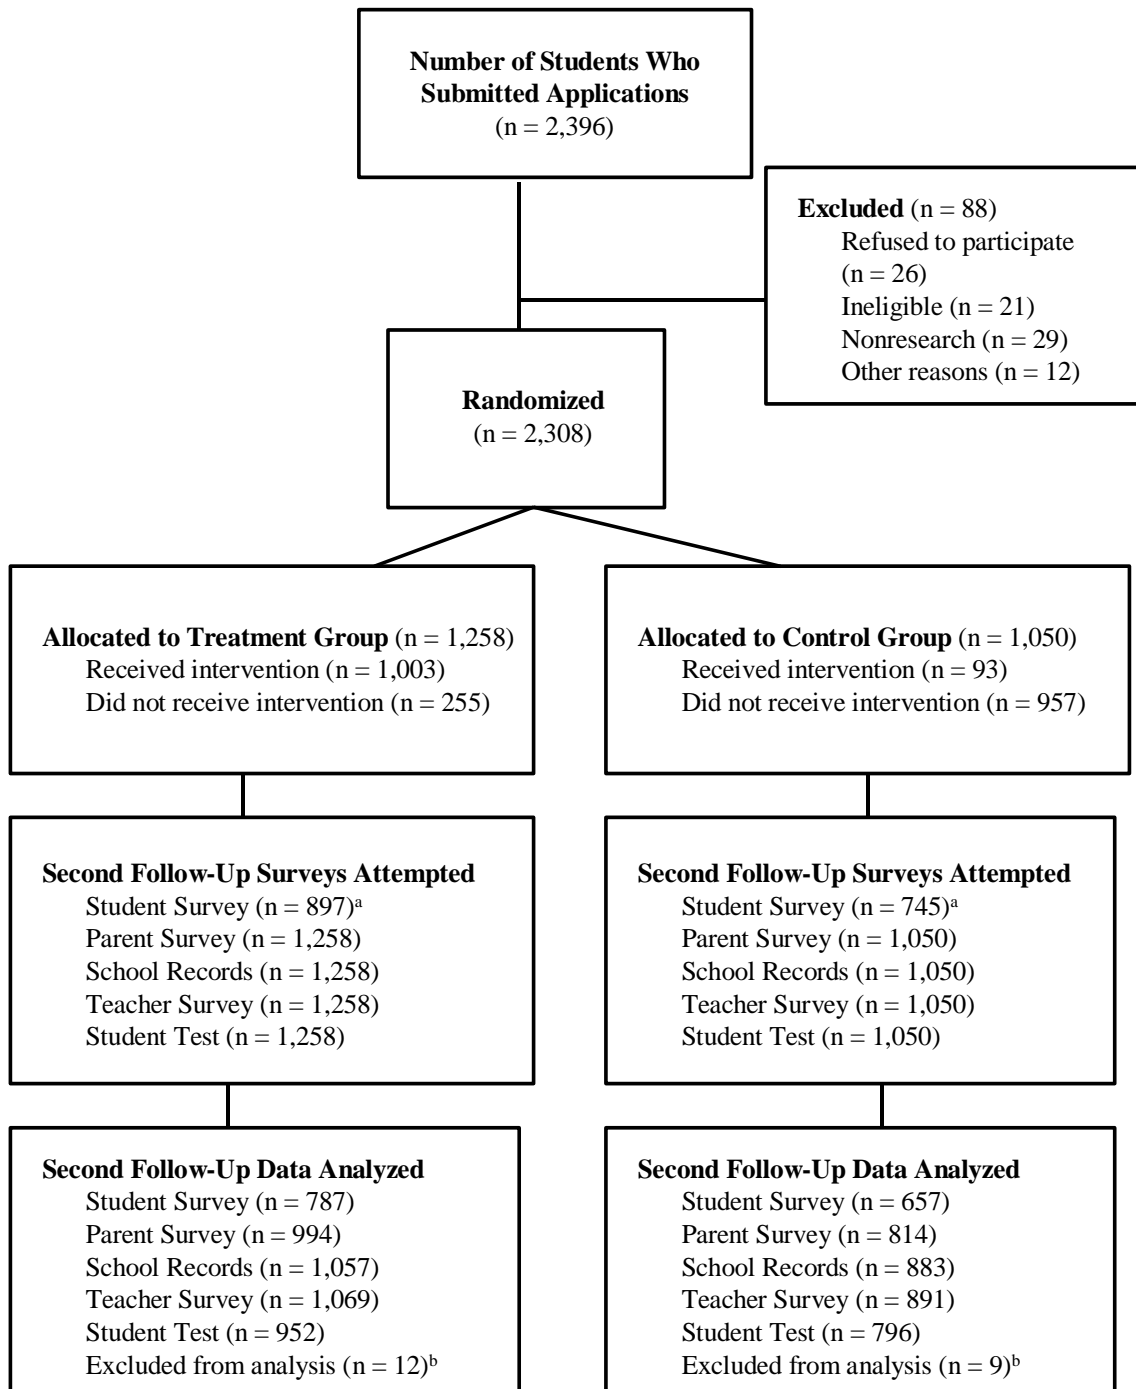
**Number of Students Who Submitted Applications**
(n = 2,396)

**Excluded** (n = 88)
Refused to participate (n = 26)
Ineligible (n = 21)
Nonresearch (n = 29)
Other reasons (n = 12)

**Randomized**
(n = 2,308)

**Allocated to Treatment Group** (n = 1,258)
Received intervention (n = 1,003)
Did not receive intervention (n = 255)

**Second Follow-Up Surveys Attempted**
Student Survey (n = 897)$^a$
Parent Survey (n = 1,258)
School Records (n = 1,258)
Teacher Survey (n = 1,258)
Student Test (n = 1,258)

**Second Follow-Up Data Analyzed**
Student Survey (n = 787)
Parent Survey (n = 994)
School Records (n = 1,057)
Teacher Survey (n = 1,069)
Student Test (n = 952)
Excluded from analysis (n = 12)$^b$

**Allocated to Control Group** (n = 1,050)
Received intervention (n = 93)
Did not receive intervention (n = 957)

**Second Follow-Up Surveys Attempted**
Student Survey (n = 745)$^a$
Parent Survey (n = 1,050)
School Records (n = 1,050)
Teacher Survey (n = 1,050)
Student Test (n = 1,050)

**Second Follow-Up Data Analyzed**
Student Survey (n = 657)
Parent Survey (n = 814)
School Records (n = 883)
Teacher Survey (n = 891)
Student Test (n = 796)
Excluded from analysis (n = 9)$^b$